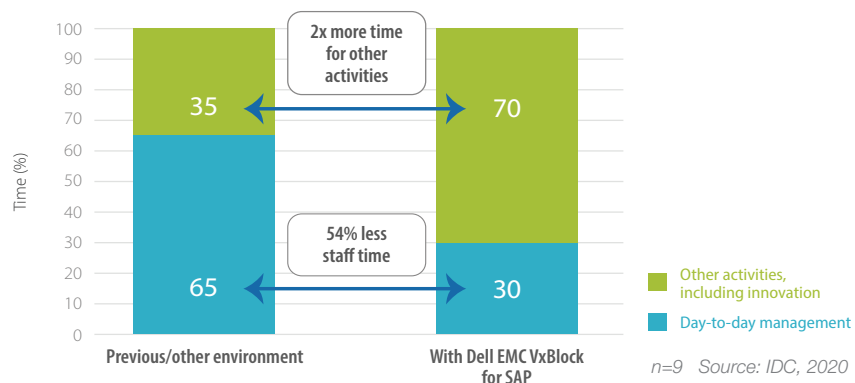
100
90
80
70
60
50
40
30
20
10
0

Time (%)

2x more time for other activities

35

70

54% less staff time

65

30

Previous/other environment

With Dell EMC VxBlock for SAP

Other activities, including innovation

Day-to-day management

n=9 Source: IDC, 2020